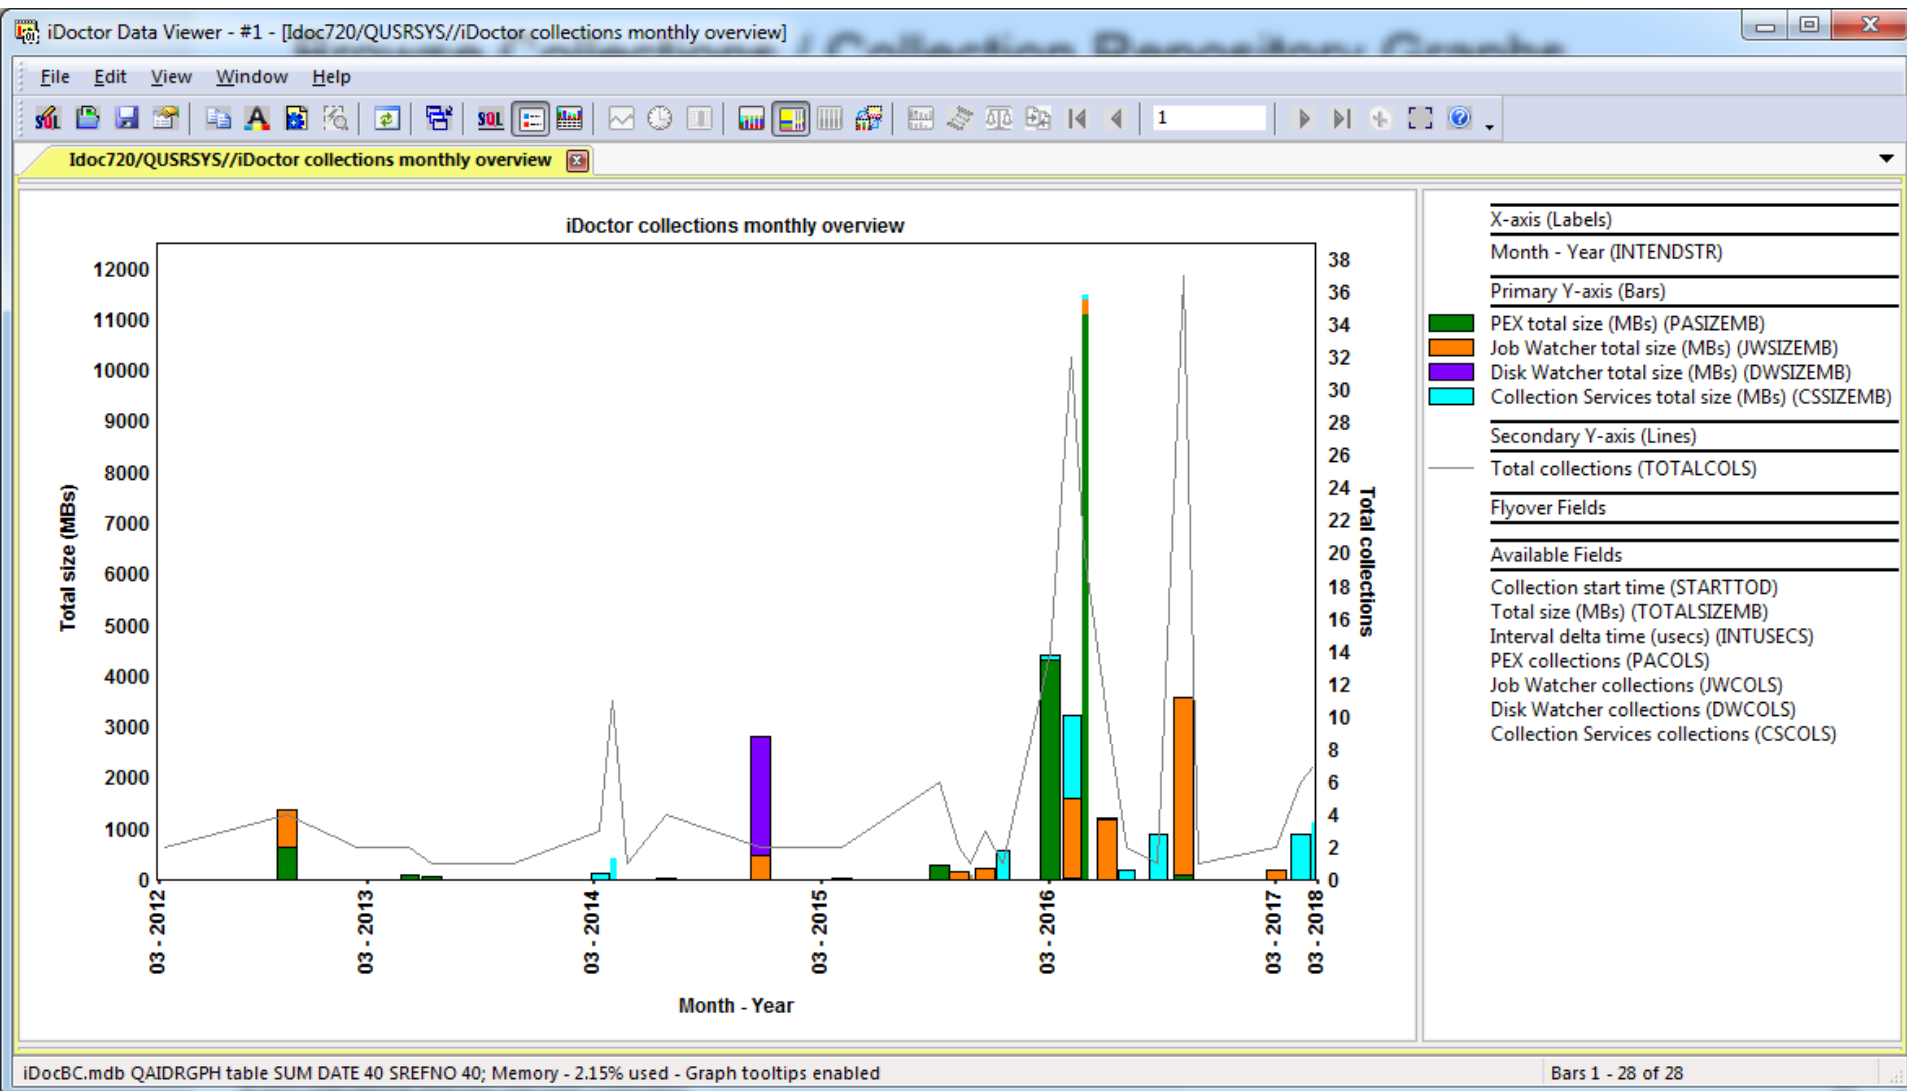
iDoctor Data Viewer - #1 - [Idoc720/QUSRSYS//iDoctor collections monthly overview]

File Edit View Window Help

SQL

1

Idoc720/QUSRSYS//iDoctor collections monthly overview

iDoctor collections monthly overview

Total size (MBs)

12000
11000
10000
9000
8000
7000
6000
5000
4000
3000
2000
1000
0

38
36
34
32
30
28
26
24
22
20
18
16
14
12
10
8
6
4
2
0

Total collections

03 - 2012
03 - 2013
03 - 2014
03 - 2015
03 - 2016
03 - 2017
03 - 2018

Month - Year

X-axis (Labels)
Month - Year (INTENDSTR)
Primary Y-axis (Bars)
PEX total size (MBs) (PASIZEMB)
Job Watcher total size (MBs) (JWSIZEMB)
Disk Watcher total size (MBs) (DWSIZEMB)
Collection Services total size (MBs) (CSSIZEMB)
Secondary Y-axis (Lines)
Total collections (TOTALCOLS)
Flyover Fields
Available Fields
Collection start time (STARTTOD)
Total size (MBs) (TOTALSIZEMB)
Interval delta time (usecs) (INTUSECS)
PEX collections (PACOLS)
Job Watcher collections (JWCOLS)
Disk Watcher collections (DWCOLS)
Collection Services collections (CSCOLS)

iDocBC.mdb QAIDRGPH table SUM DATE 40 SREFNO 40; Memory - 2.15% used - Graph tooltips enabled

Bars 1 - 28 of 28